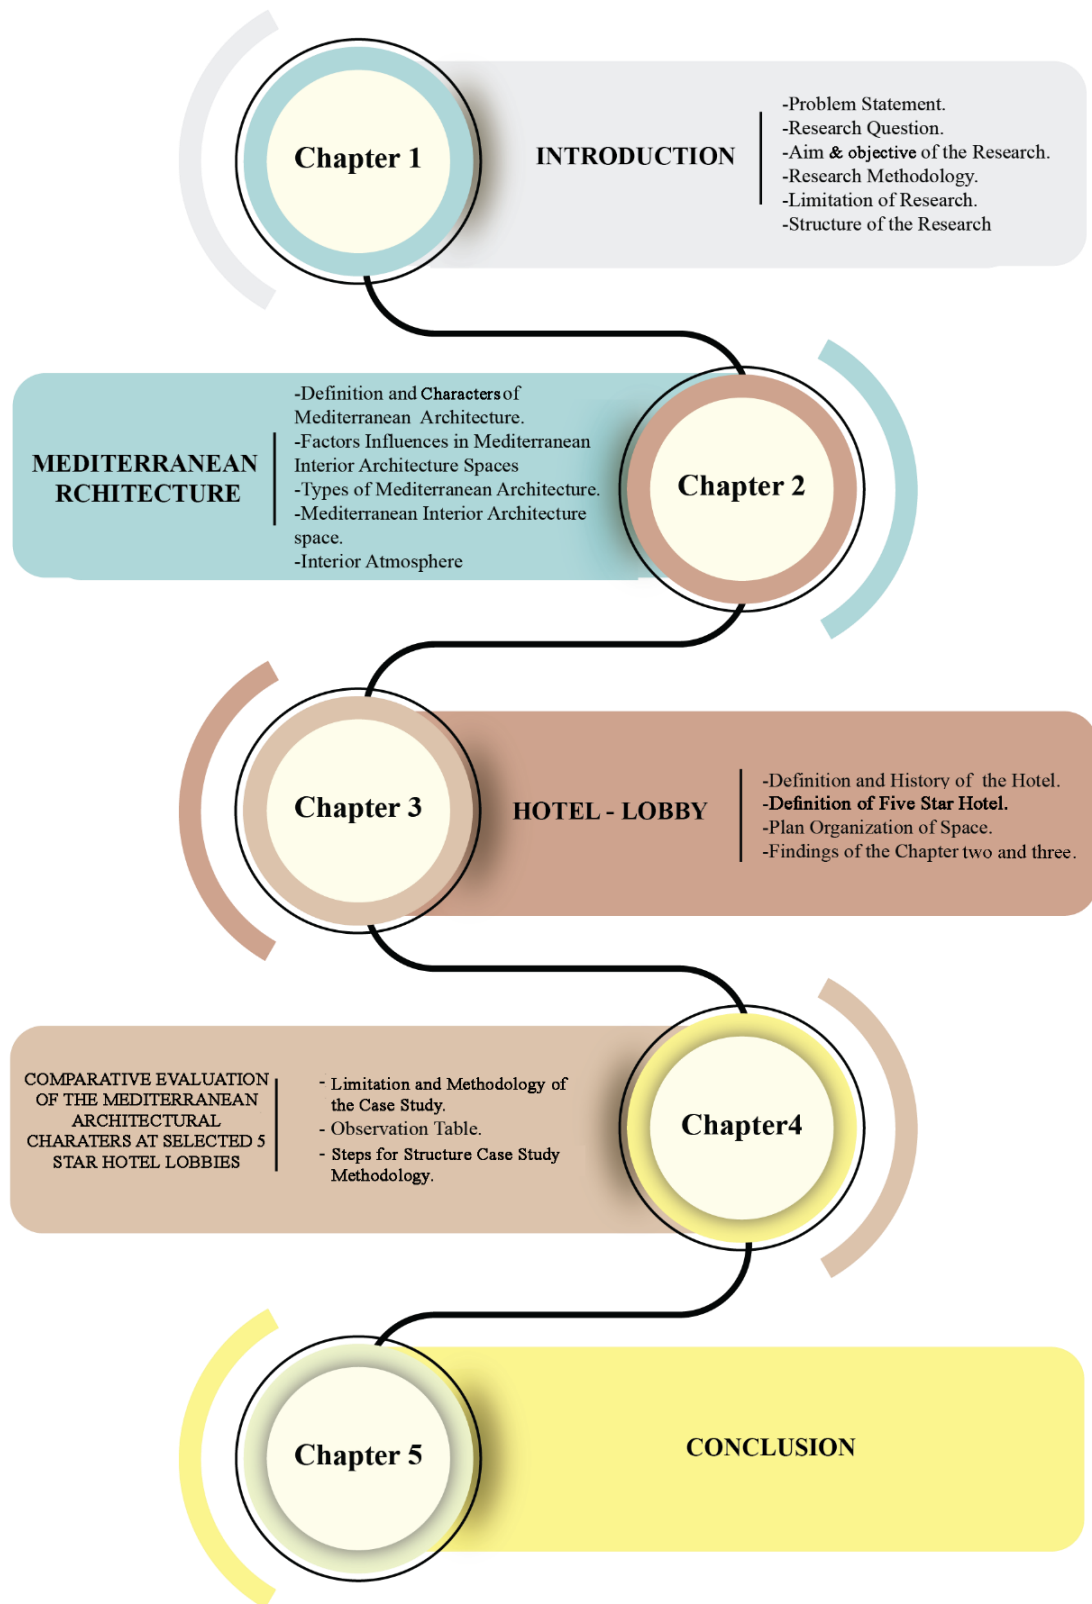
Chapter 1

INTRODUCTION

-Problem Statement.
-Research Question.
-Aim & objective of the Research.
-Research Methodology.
-Limitation of Research.
-Structure of the Research

MEDITERRANEAN RCHITECTURE

-Definition and Characters of Mediterranean Architecture.
-Factors Influences in Mediterranean Interior Architecture Spaces
-Types of Mediterranean Architecture.
-Mediterranean Interior Architecture space.
-Interior Atmosphere

Chapter 2

Chapter 3

HOTEL - LOBBY

-Definition and History of the Hotel.
-Definition of Five Star Hotel.
-Plan Organization of Space.
-Findings of the Chapter two and three.

COMPARATIVE EVALUATION OF THE MEDITERRANEAN ARCHITECTURAL CHARATERS AT SELECTED 5 STAR HOTEL LOBBIES

- Limitation and Methodology of the Case Study.
- Observation Table.
- Steps for Structure Case Study Methodology.

Chapter4

Chapter 5

CONCLUSION